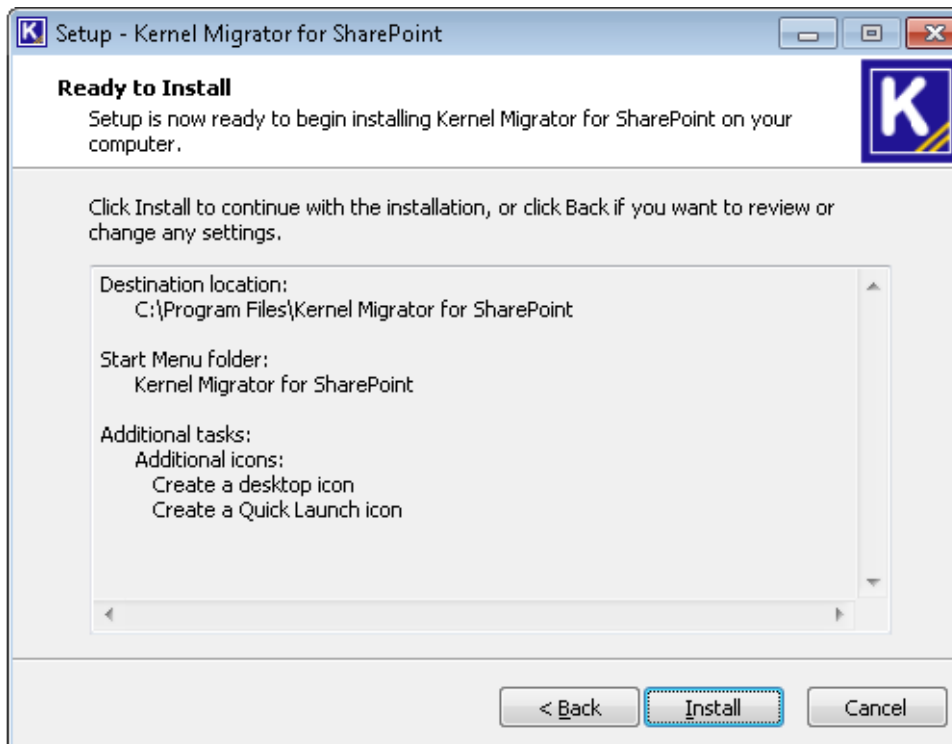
Setup - Kernel Migrator for SharePoint

Ready to Install

Setup is now ready to begin installing Kernel Migrator for SharePoint on your computer.

K

Click Install to continue with the installation, or click Back if you want to review or change any settings.

Destination location:
C:\Program Files\Kernel Migrator for SharePoint

Start Menu folder:
Kernel Migrator for SharePoint

Additional tasks:
Additional icons:
Create a desktop icon
Create a Quick Launch icon

< Back

Install

Cancel